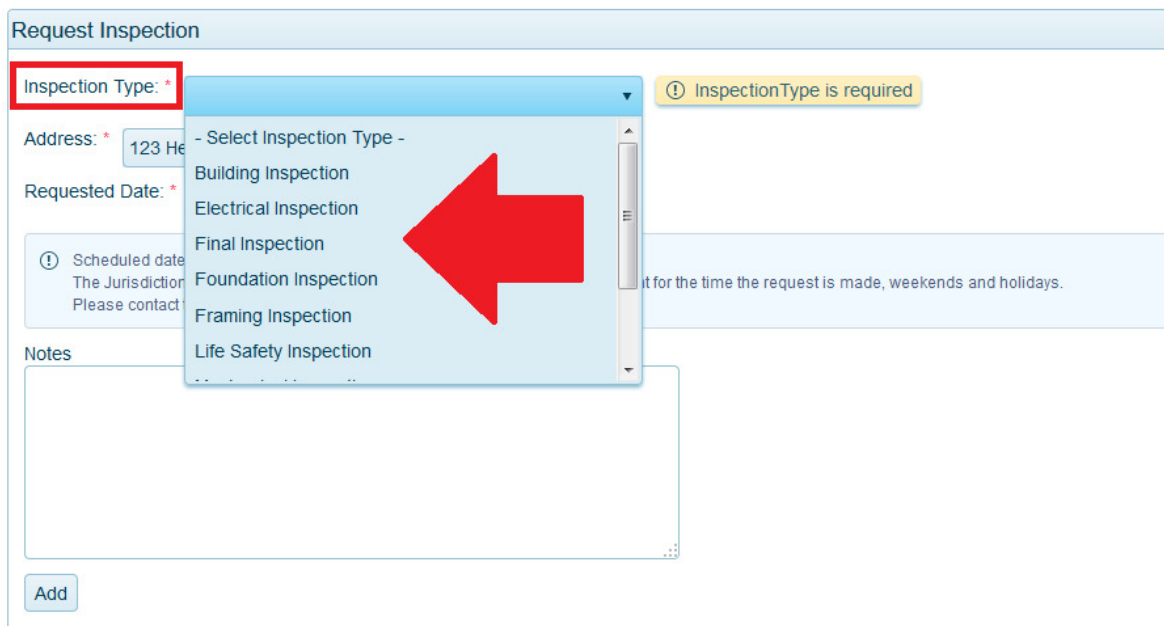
Request Inspection

Inspection Type: *

InspectionType is required

- Select Inspection Type -
Building Inspection
Electrical Inspection
Final Inspection
Foundation Inspection
Framing Inspection
Life Safety Inspection
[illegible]

Address: * 123 He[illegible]

Requested Date: *

Scheduled date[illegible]
The Jurisdiction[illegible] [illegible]t for the time the request is made, weekends and holidays.
Please contact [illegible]

Notes

Add